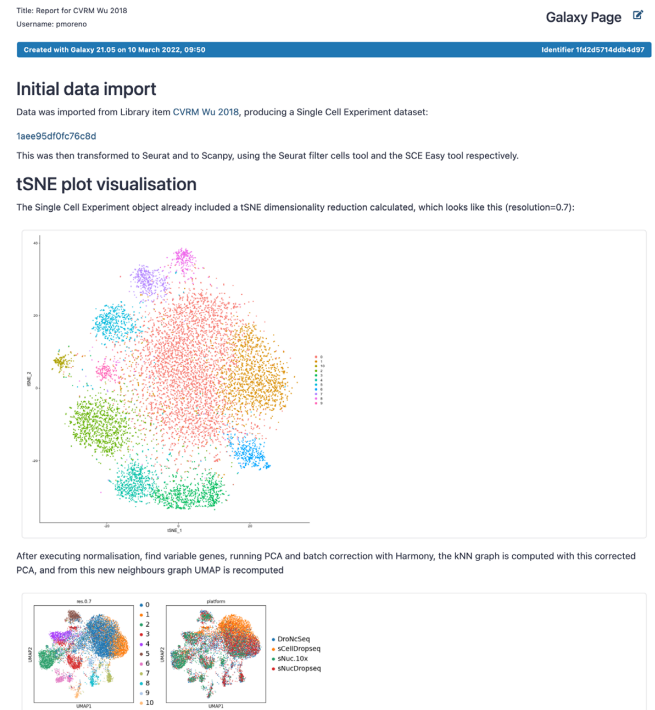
Title: Report for CVRM Wu 2018
Username: pmoreno

Galaxy Page

Created with Galaxy 21.05 on 10 March 2022, 09:50

Identifier 1fd2d5714ddb4d97

# Initial data import

Data was imported from Library item CVRM Wu 2018, producing a Single Cell Experiment dataset:

1aee95df0fc76c8d

This was then transformed to Seurat and to Scanpy, using the Seurat filter cells tool and the SCE Easy tool respectively.

# tSNE plot visualisation

The Single Cell Experiment object already included a tSNE dimensionality reduction calculated, which looks like this (resolution=0.7):

40
20
0
-20
tSNE_2
-20
0
20
tSNE_1

After executing normalisation, find variable genes, running PCA and batch correction with Harmony, the kNN graph is computed with this corrected PCA, and from this new neighbours graph UMAP is recomputed

wu.0.7
UMAP2
UMAP1
0
1
2
3
4
5
6
7
8
9
10

platform
UMAP2
UMAP1
DroNcSeq
sCellDropseq
sNuc.10x
sNucDropseq